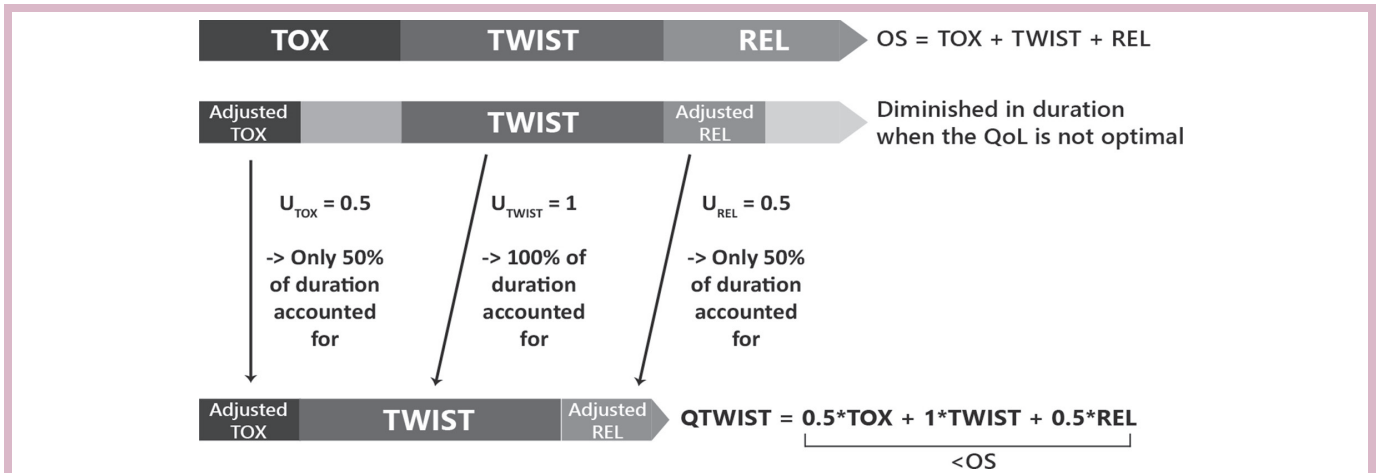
TOX TWIST REL OS = TOX + TWIST + REL

Adjusted TOX TWIST Adjusted REL Diminished in duration when the QoL is not optimal

$U_{TOX}$ = 0.5

-> Only 50% of duration accounted for

$U_{TWIST}$ = 1

-> 100% of duration accounted for

$U_{REL}$ = 0.5

-> Only 50% of duration accounted for

Adjusted TOX TWIST Adjusted REL QTWIST = 0.5*TOX + 1*TWIST + 0.5*REL

<OS